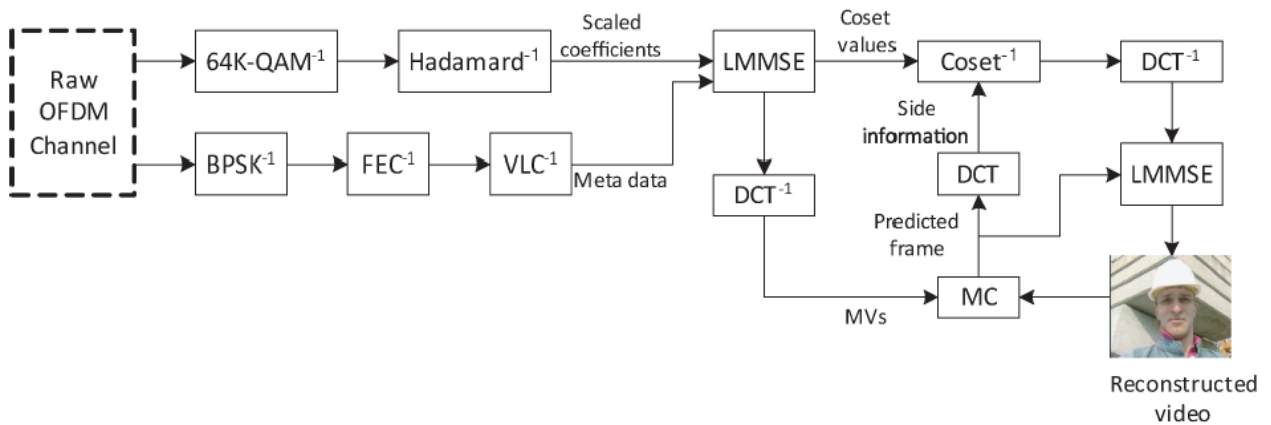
Raw OFDM Channel

64K-QAM$^{-1}$

Hadamard$^{-1}$

Scaled coefficients

LMMSE

Coset values

Coset$^{-1}$

DCT$^{-1}$

BPSK$^{-1}$

FEC$^{-1}$

VLC$^{-1}$

Meta data

Side information

DCT

LMMSE

DCT$^{-1}$

Predicted frame

MC

MVs

Reconstructed video